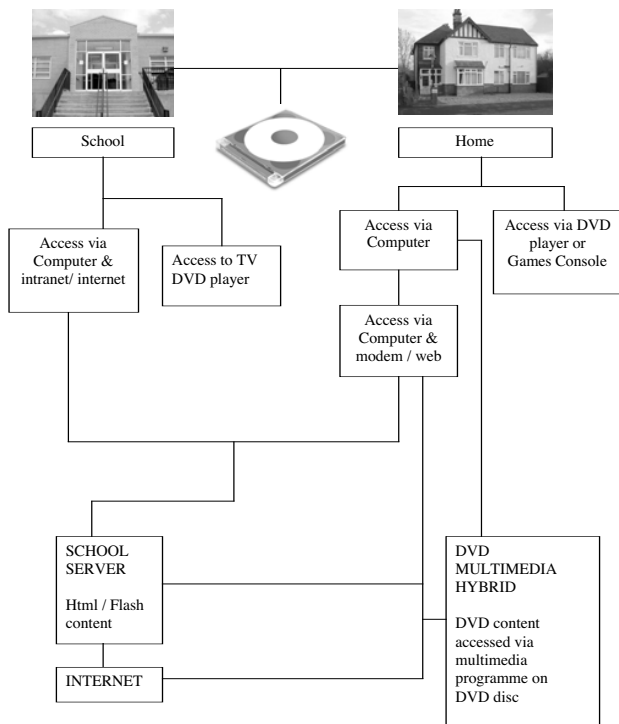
School

Home

Access via Computer & intranet/ internet

Access to TV DVD player

Access via Computer

Access via DVD player or Games Console

Access via Computer & modem / web

SCHOOL SERVER

Html / Flash content

INTERNET

DVD MULTIMEDIA HYBRID

DVD content accessed via multimedia programme on DVD disc